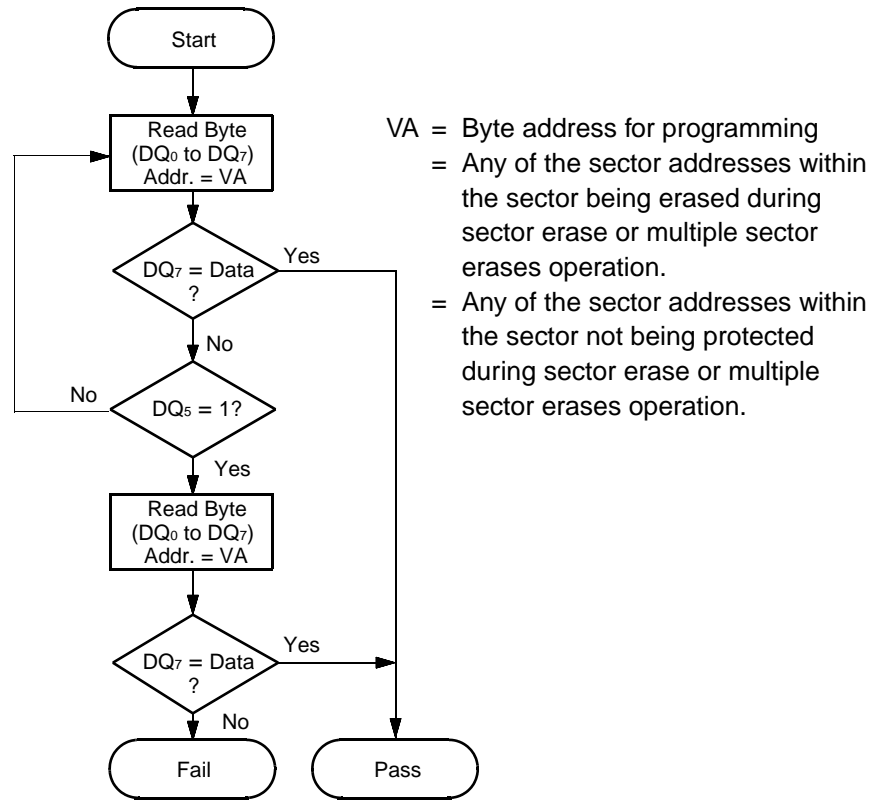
Start

Read Byte ($DQ_0$ to $DQ_7$) Addr. = VA

$DQ_7$ = Data ?

Yes

No

No

$DQ_5$ = 1?

Yes

Read Byte ($DQ_0$ to $DQ_7$) Addr. = VA

$DQ_7$ = Data ?

Yes

No

Fail

Pass

VA = Byte address for programming
= Any of the sector addresses within the sector being erased during sector erase or multiple sector erases operation.
= Any of the sector addresses within the sector not being protected during sector erase or multiple sector erases operation.